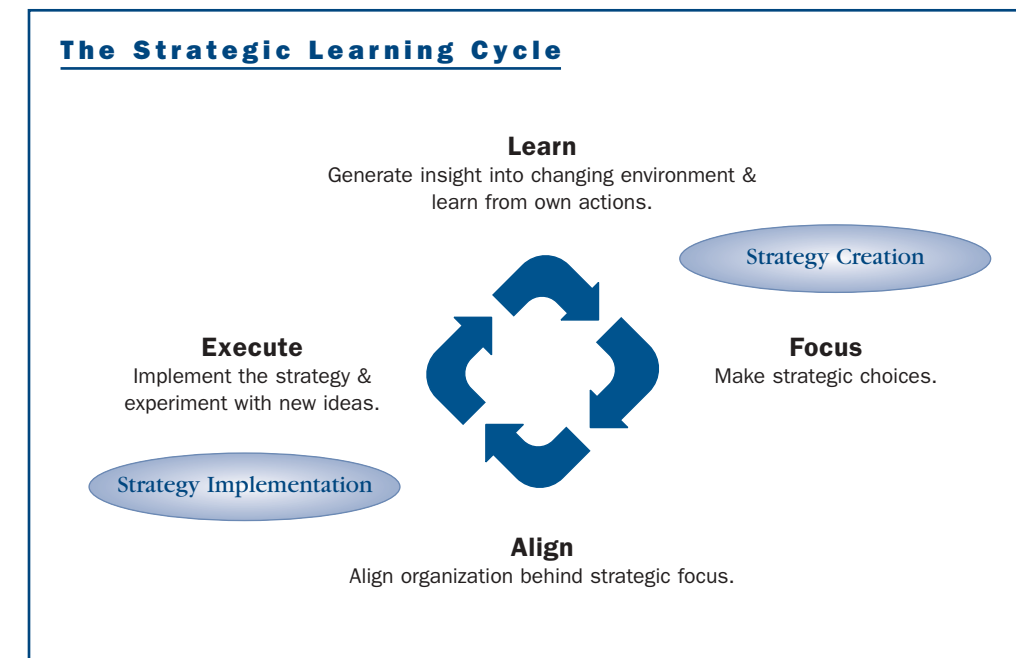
The Strategic Learning Cycle

Learn
Generate insight into changing environment & learn from own actions.

Strategy Creation

Execute
Implement the strategy & experiment with new ideas.

Focus
Make strategic choices.

Strategy Implementation

Align
Align organization behind strategic focus.